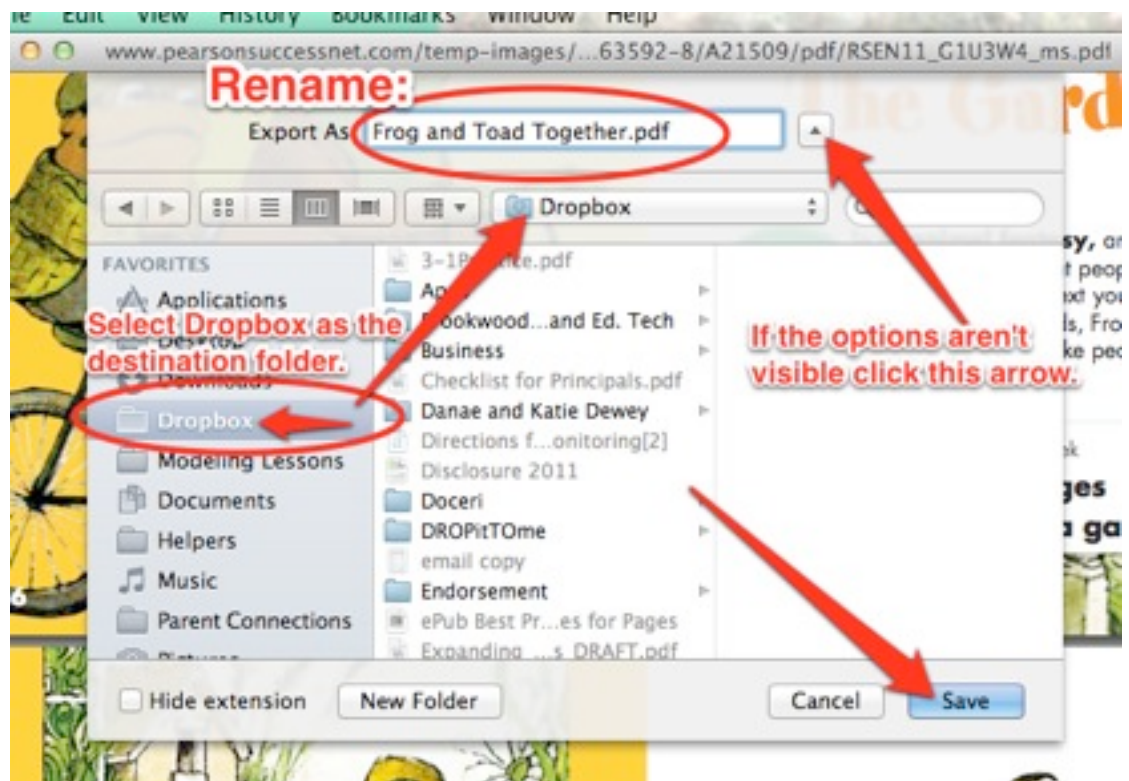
le Edit View History Bookmarks Window Help

www.pearsonsuccessnet.com/temp-images/...63592-8/A21509/pdf/RSEN11_G1U3W4_ms.pdf

Rename:

Export As: Frog and Toad Together.pdf

Dropbox

FAVORITES

Applications

Desktop

Downloads

Dropbox

Modeling Lessons

Documents

Helpers

Music

Parent Connections

Pictures

Select Dropbox as the destination folder.

3-1Practice.pdf

Apps

Brookwood...and Ed. Tech

Business

Checklist for Principals.pdf

Danae and Katie Dewey

Directions f...onitoring[2]

Disclosure 2011

Doceri

DROPitTOme

email copy

Endorsement

ePub Best Pr...es for Pages

Expanding ...s DRAFT.pdf

If the options aren't visible click this arrow.

Hide extension

New Folder

Cancel

Save